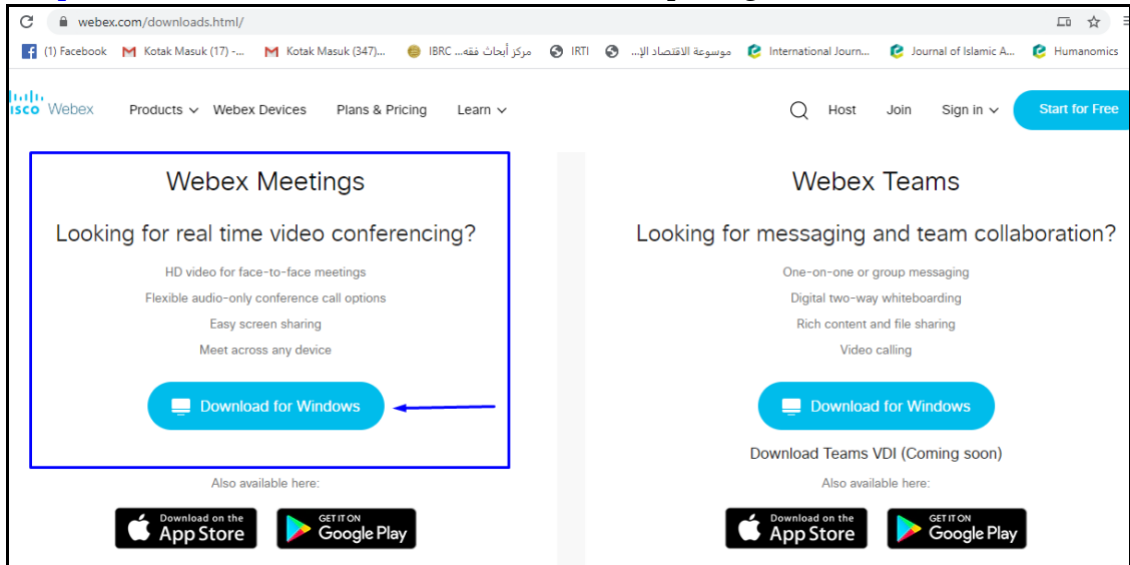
webex.com/downloads.html/

(1) Facebook Kotak Masuk (17) -... Kotak Masuk (347)... IBRC مركز أبحاث فقه... IRTI موسوعة الاقتصاد الإ... International Journ... Journal of Islamic A... Humanomics

isco Webex Products Webex Devices Plans & Pricing Learn Host Join Sign in Start for Free

Webex Meetings

Looking for real time video conferencing?

HD video for face-to-face meetings

Flexible audio-only conference call options

Easy screen sharing

Meet across any device

Download for Windows

Also available here:

Download on the App Store

GET IT ON Google Play

Webex Teams

Looking for messaging and team collaboration?

One-on-one or group messaging

Digital two-way whiteboarding

Rich content and file sharing

Video calling

Download for Windows

Download Teams VDI (Coming soon)

Also available here:

Download on the App Store

GET IT ON Google Play